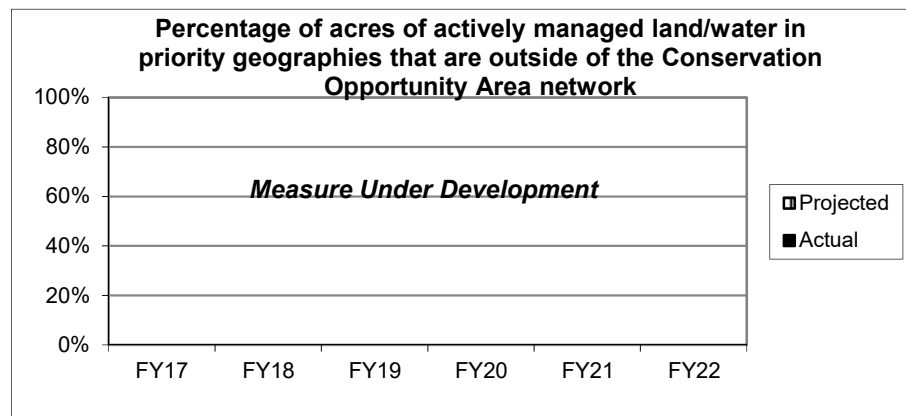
Percentage of acres of actively managed land/water in priority geographies that are outside of the Conservation Opportunity Area network

100%
80%
60%
40%
20%
0%

Measure Under Development

FY17 FY18 FY19 FY20 FY21 FY22

Projected
Actual